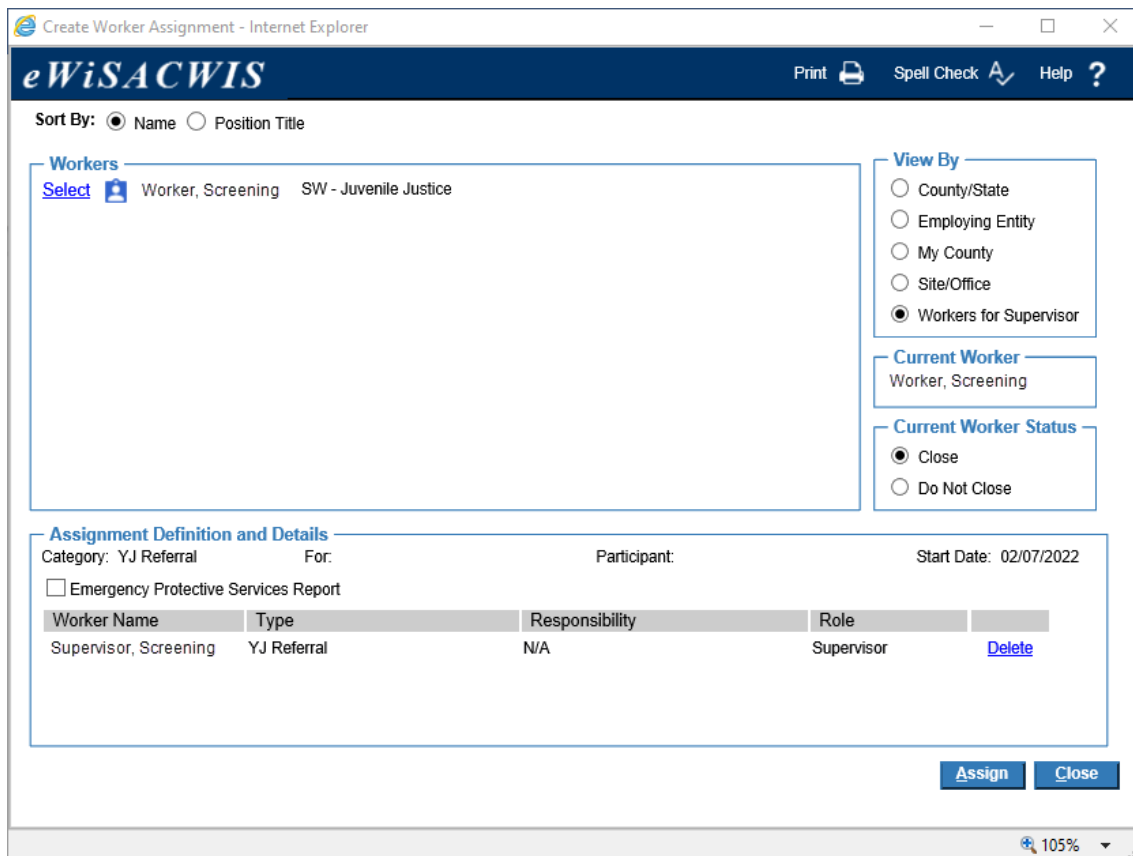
Create Worker Assignment - Internet Explorer

eWiSACWIS

Print Spell Check Help ?

Sort By: Name Position Title

Workers

Select Worker, Screening SW - Juvenile Justice

View By

County/State

Employing Entity

My County

Site/Office

Workers for Supervisor

Current Worker

Worker, Screening

Current Worker Status

Close

Do Not Close

Assignment Definition and Details

Category: YJ Referral For: Participant: Start Date: 02/07/2022

Emergency Protective Services Report

| Worker Name | Type | Responsibility | Role | |
|---|---|---|---|---|
| Supervisor, Screening | YJ Referral | N/A | Supervisor | Delete |

Assign Close

105%